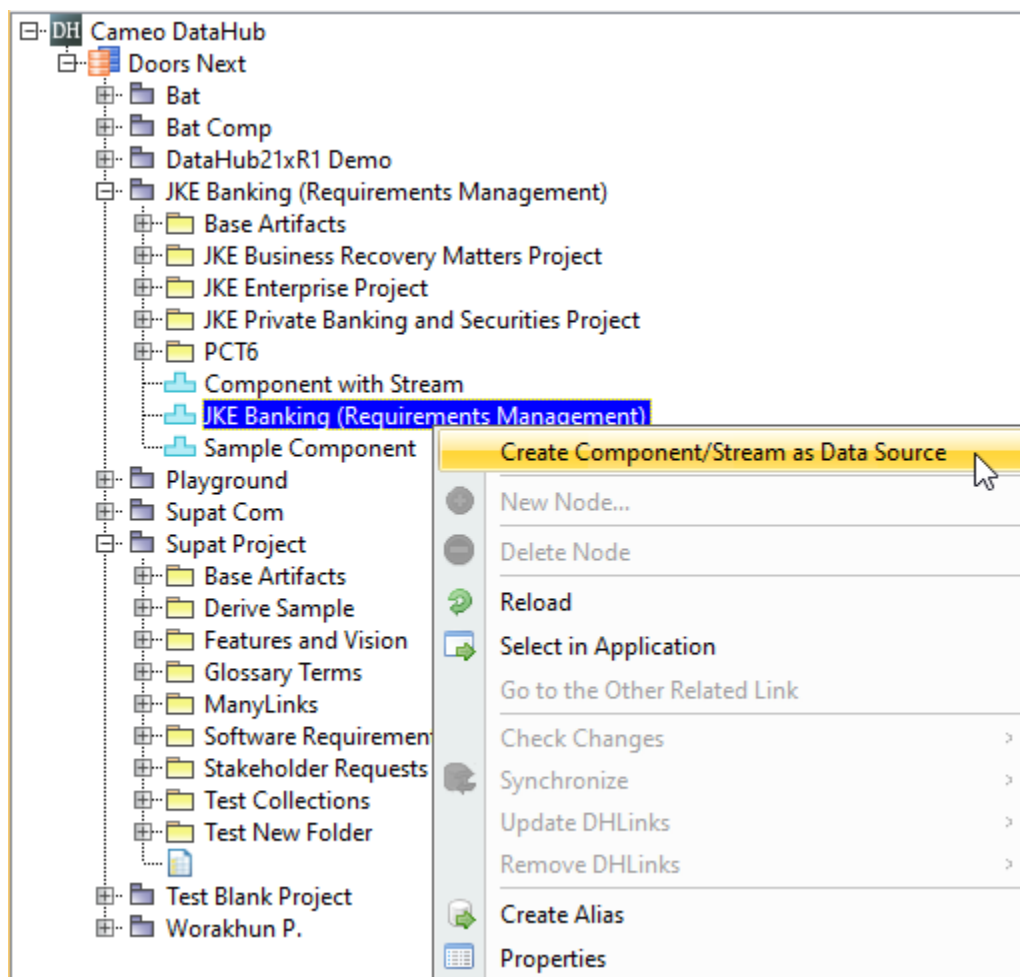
DH Cameo DataHub
Doors Next
Bat
Bat Comp
DataHub21xR1 Demo
JKE Banking (Requirements Management)
Base Artifacts
JKE Business Recovery Matters Project
JKE Enterprise Project
JKE Private Banking and Securities Project
PCT6
Component with Stream
JKE Banking (Requirements Management)
Sample Component
Playground
Supat Com
Supat Project
Base Artifacts
Derive Sample
Features and Vision
Glossary Terms
ManyLinks
Software Requiremen
Stakeholder Requests
Test Collections
Test New Folder
Test Blank Project
Worakhun P.

Create Component/Stream as Data Source
New Node...
Delete Node
Reload
Select in Application
Go to the Other Related Link
Check Changes
Synchronize
Update DHLinks
Remove DHLinks
Create Alias
Properties